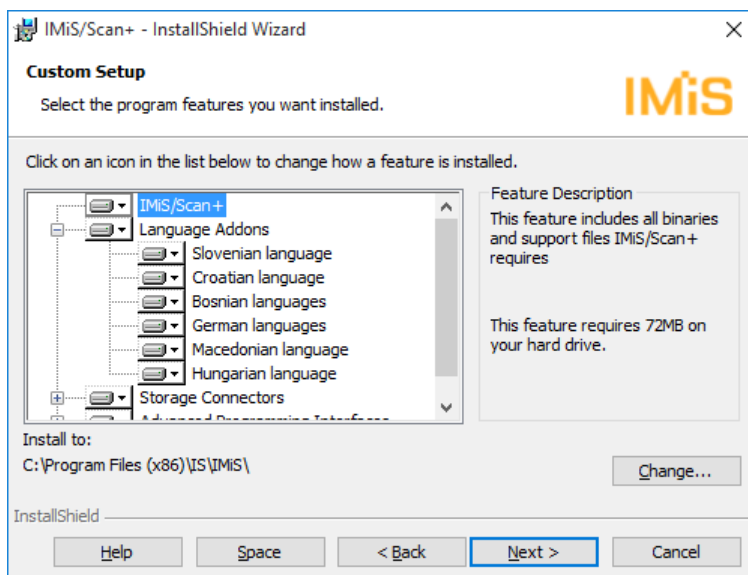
IMiS/Scan+ - InstallShield Wizard

×

Custom Setup

Select the program features you want installed.

IMiS

Click on an icon in the list below to change how a feature is installed.

IMiS/Scan+
Language Addons
Slovenian language
Croatian language
Bosnian languages
German languages
Macedonian language
Hungarian language
Storage Connectors
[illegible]

Feature Description

This feature includes all binaries and support files IMiS/Scan+ requires

This feature requires 72MB on your hard drive.

Install to:

C:\Program Files (x86)\IS\IMiS\

Change...

InstallShield

Help

Space

< Back

Next >

Cancel